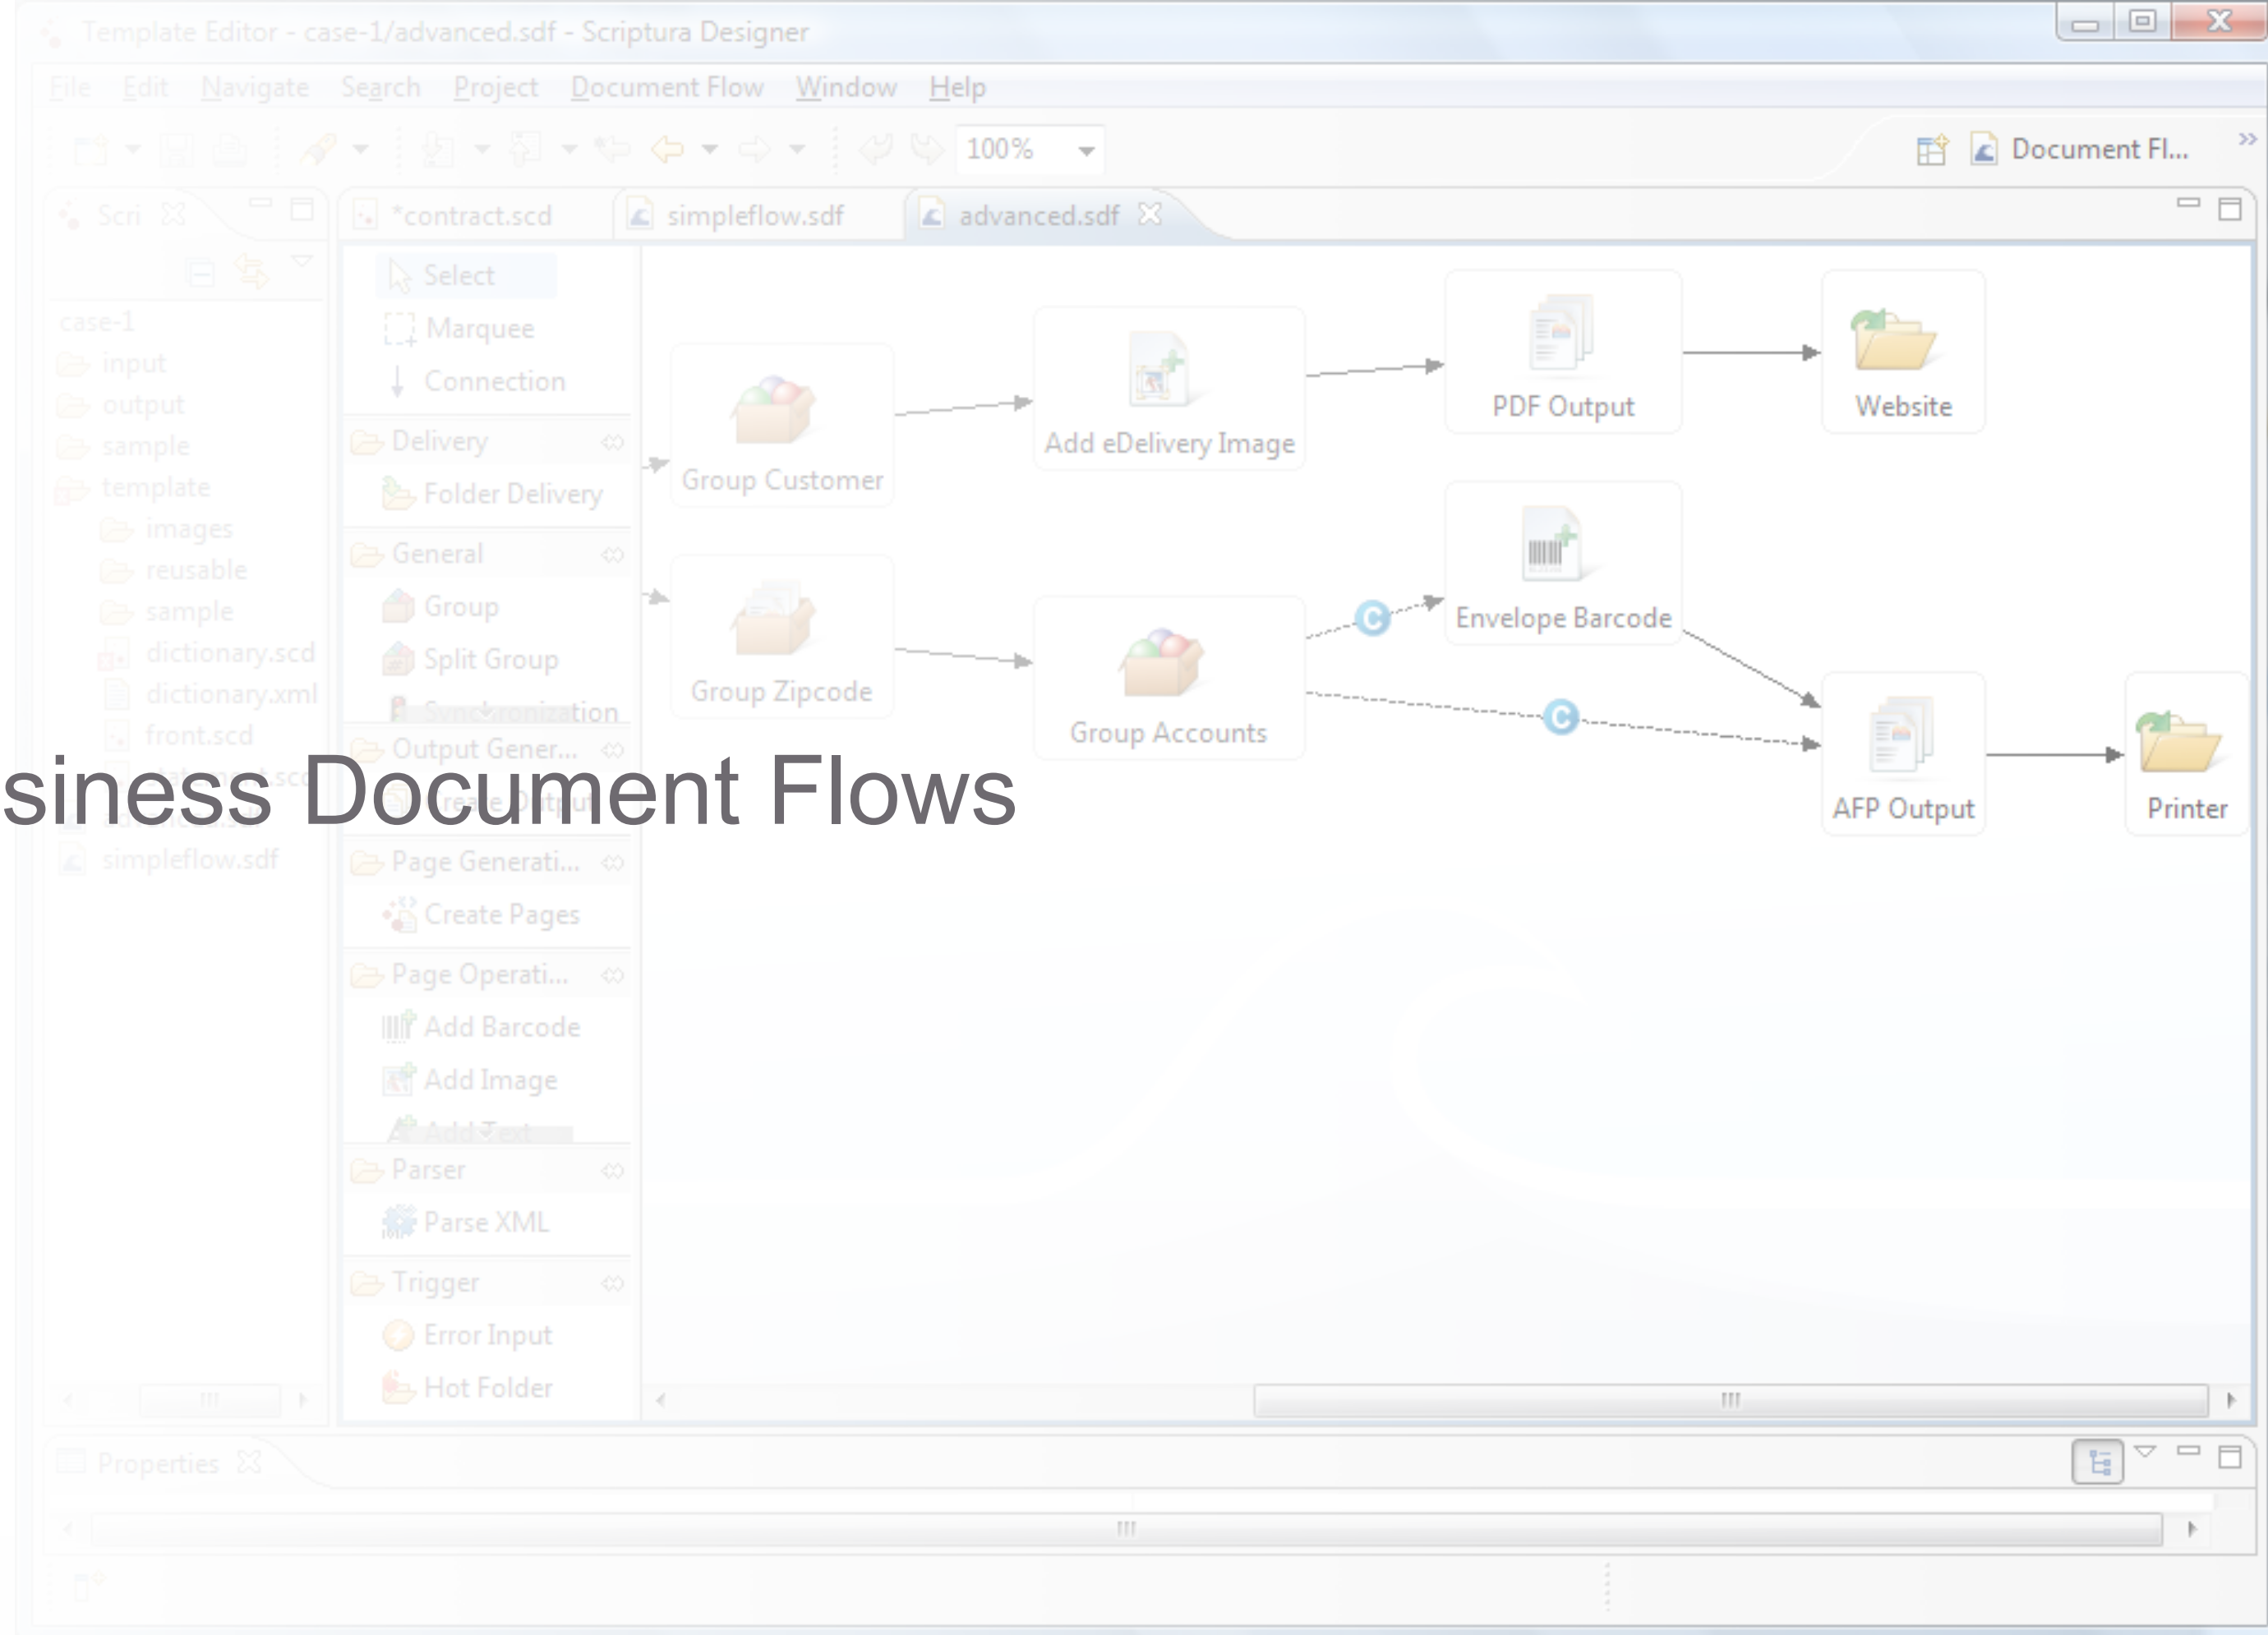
Template Editor - case-1/advanced.sdf - Scriptura Designer

File Edit Navigate Search Project Document Flow Window Help

100%

Document Fl...

Scri

*contract.scd simpleflow.sdf advanced.sdf

Select
Marquee
Connection
Delivery
Folder Delivery
General
Group
Split Group
Synchronization
Output Gener...
Create Output
Page Generati...
Create Pages
Page Operati...
Add Barcode
Add Image
Add Text
Parser
Parse XML
Trigger
Error Input
Hot Folder

case-1
input
output
sample
template
images
reusable
sample
dictionary.scd
dictionary.xml
front.scd
simpleflow.sdf

Group Customer
Add eDelivery Image
PDF Output
Website
Group Zipcode
Group Accounts
Envelope Barcode
AFP Output
Printer

siness Document Flows

Properties